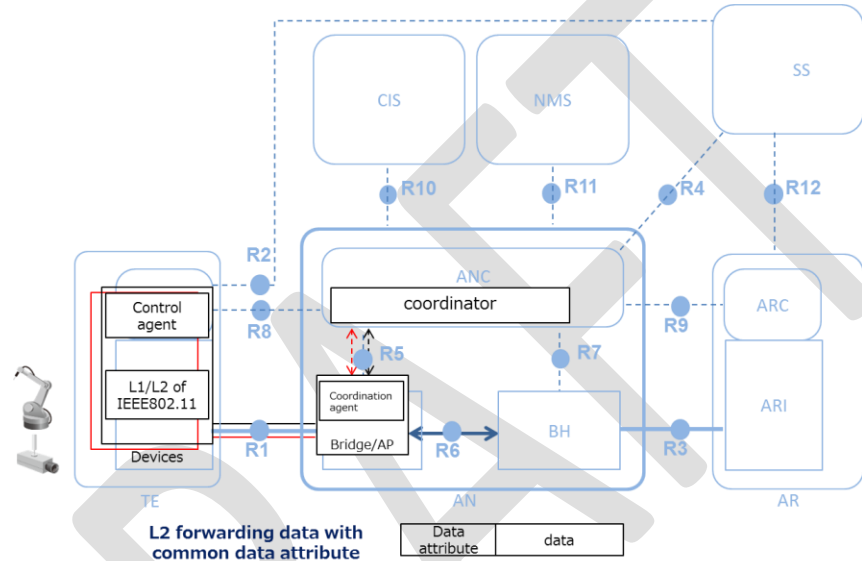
CIS

NMS

SS

R10

R11

R4

R12

R2

ANC

coordinator

ARC

Control agent

R8

R9

R5

R7

L1/L2 of IEEE802.11

Coordination agent

ARI

Bridge/AP

BH

Devices

R1

R6

R3

TE

AN

AR

L2 forwarding data with common data attribute

| Data attribute | data |
|---|---|